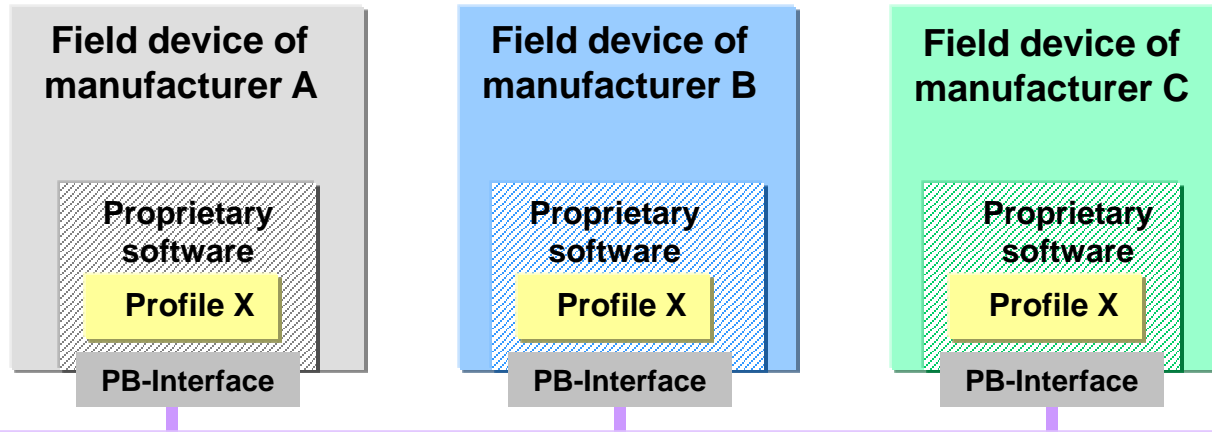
Field device of manufacturer A

Proprietary software

Profile X

PB-Interface

Field device of manufacturer B

Proprietary software

Profile X

PB-Interface

Field device of manufacturer C

Proprietary software

Profile X

PB-Interface